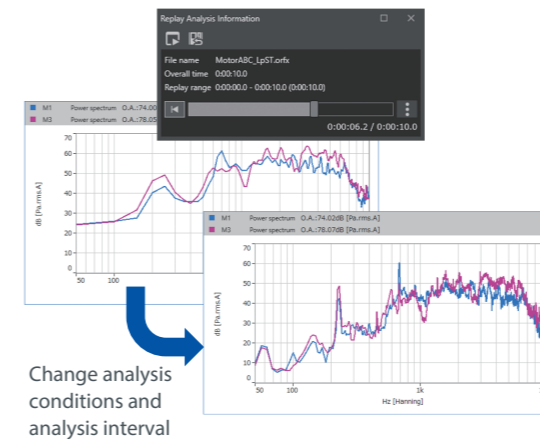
Replay Analysis Information

File name MotorABC_LpST.orfx
Overall time 0:00:10.0
Replay range 0:00:00.0 - 0:00:10.0 (0:00:10.0)

0:00:06.2 / 0:00:10.0

M1 Power spectrum O.A.:74.0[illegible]
M3 Power spectrum O.A.:78.0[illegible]

70
60
50
40
30
20
10
0

dB [Pa.rms.A]

50 100

M1 Power spectrum O.A.:74.02dB [Pa.rms.A]
M3 Power spectrum O.A.:78.07dB [Pa.rms.A]

70
60
50
40
30
20
10
0

dB [Pa.rms.A]

50 100 1k

Hz [Hanning]

Change analysis conditions and analysis interval